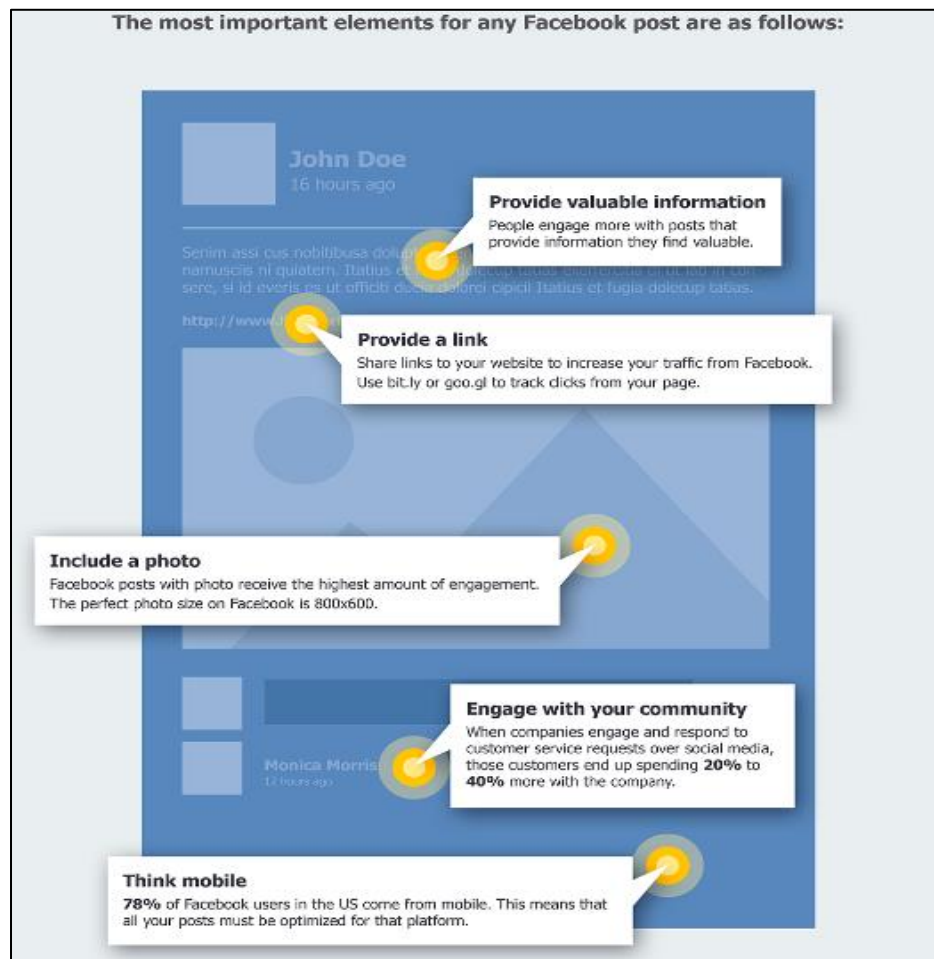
The most important elements for any Facebook post are as follows:

John Doe
16 hours ago

Provide valuable information
People engage more with posts that provide information they find valuable.

Senim assi cus nobitibusa dolup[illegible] namuscis ni quiatem. Itatius e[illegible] dolecup tatias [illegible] sere, si id everis ce ut officti duci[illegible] dolorci cipicil Itatius et fugia dolecup tatias.

http://www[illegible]

Provide a link
Share links to your website to increase your traffic from Facebook. Use bit.ly or goo.gl to track clicks from your page.

Include a photo
Facebook posts with photo receive the highest amount of engagement. The perfect photo size on Facebook is 800x600.

Engage with your community
When companies engage and respond to customer service requests over social media, those customers end up spending 20% to 40% more with the company.

Monica Morris
17 hours ago

Think mobile
78% of Facebook users in the US come from mobile. This means that all your posts must be optimized for that platform.